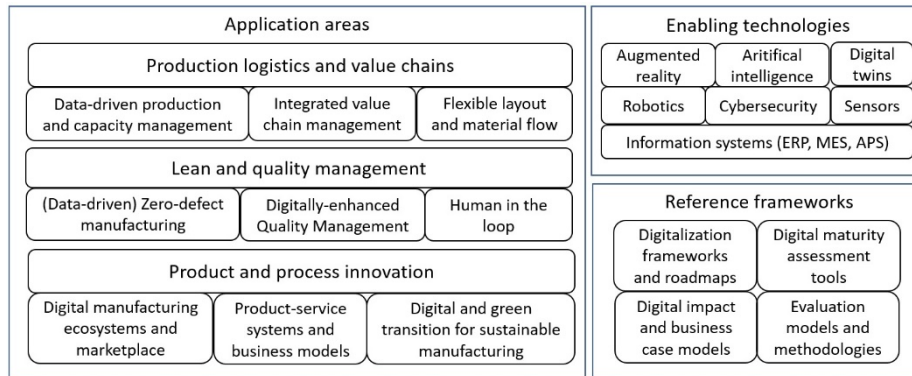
Application areas

Production logistics and value chains

Data-driven production and capacity management

Integrated value chain management

Flexible layout and material flow

Lean and quality management

(Data-driven) Zero-defect manufacturing

Digitally-enhanced Quality Management

Human in the loop

Product and process innovation

Digital manufacturing ecosystems and marketplace

Product-service systems and business models

Digital and green transition for sustainable manufacturing

Enabling technologies

Augmented reality

Aritifical intelligence

Digital twins

Robotics

Cybersecurity

Sensors

Information systems (ERP, MES, APS)

Reference frameworks

Digitalization frameworks and roadmaps

Digital maturity assessment tools

Digital impact and business case models

Evaluation models and methodologies